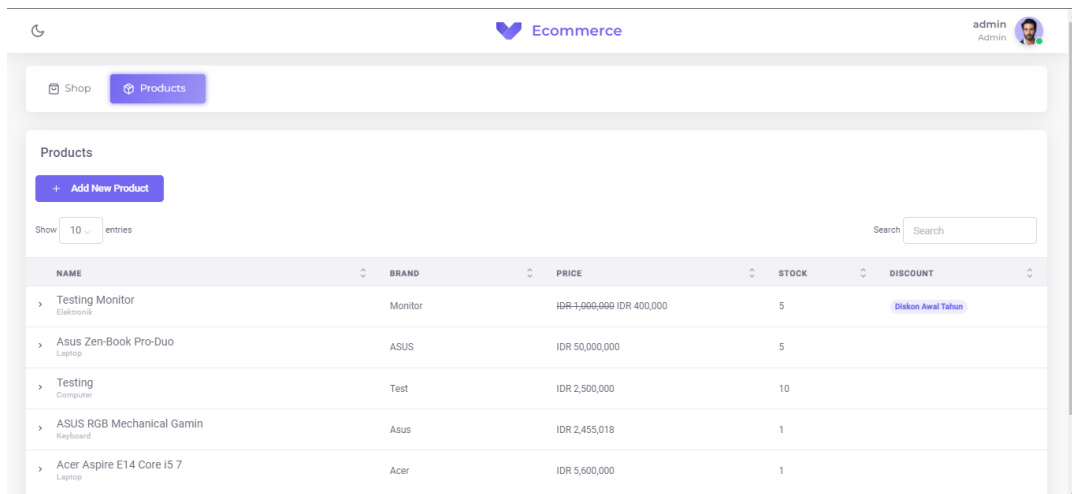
Ecommerce

admin
Admin

Shop Products

Products

+ Add New Product

Show 10 entries

Search Search

| NAME | BRAND | PRICE | STOCK | DISCOUNT |
|---|---|---|---|---|
| › Testing Monitor Elektronik | Monitor | ~~IDR 1,000,000~~ IDR 400,000 | 5 | Diskon Awal Tahun |
| › Asus Zen-Book Pro-Duo Laptop | ASUS | IDR 50,000,000 | 5 | |
| › Testing Computer | Test | IDR 2,500,000 | 10 | |
| › ASUS RGB Mechanical Gamin Keyboard | Asus | IDR 2,455,018 | 1 | |
| › Acer Aspire E14 Core i5 7 Laptop | Acer | IDR 5,600,000 | 1 | |